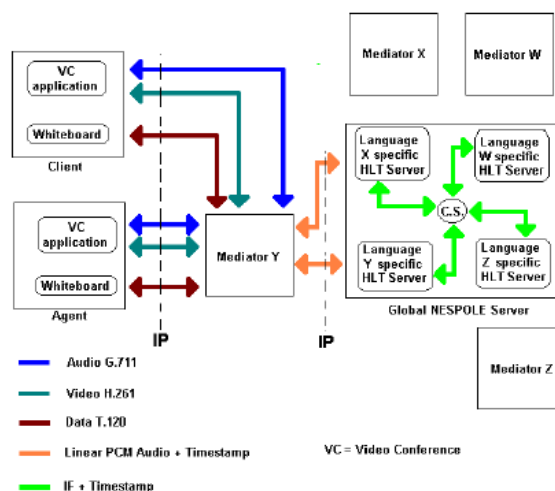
Mediator X

Mediator W

VC application

Whiteboard

Client

Language X specific HLT Server

Language W specific HLT Server

C.S.

VC application

Whiteboard

Agent

Mediator Y

Language Y specific HLT Server

Language Z specific HLT Server

Global NESPOLE Server

IP

IP

Mediator Z

Audio G.711

Video H.261

Data T.120

Linear PCM Audio + Timestamp

VC = Video Conference

IF + Timestamp